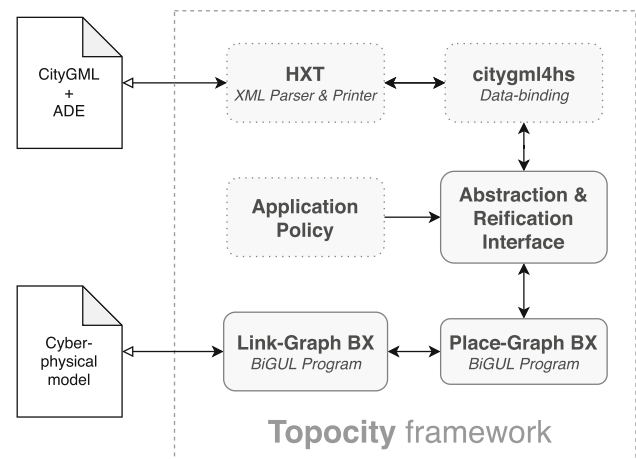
CityGML
+
ADE

HXT
XML Parser & Printer

citygml4hs
Data-binding

Application Policy

Abstraction & Reification Interface

Cyber-physical model

Link-Graph BX
BiGUL Program

Place-Graph BX
BiGUL Program

Topocity framework